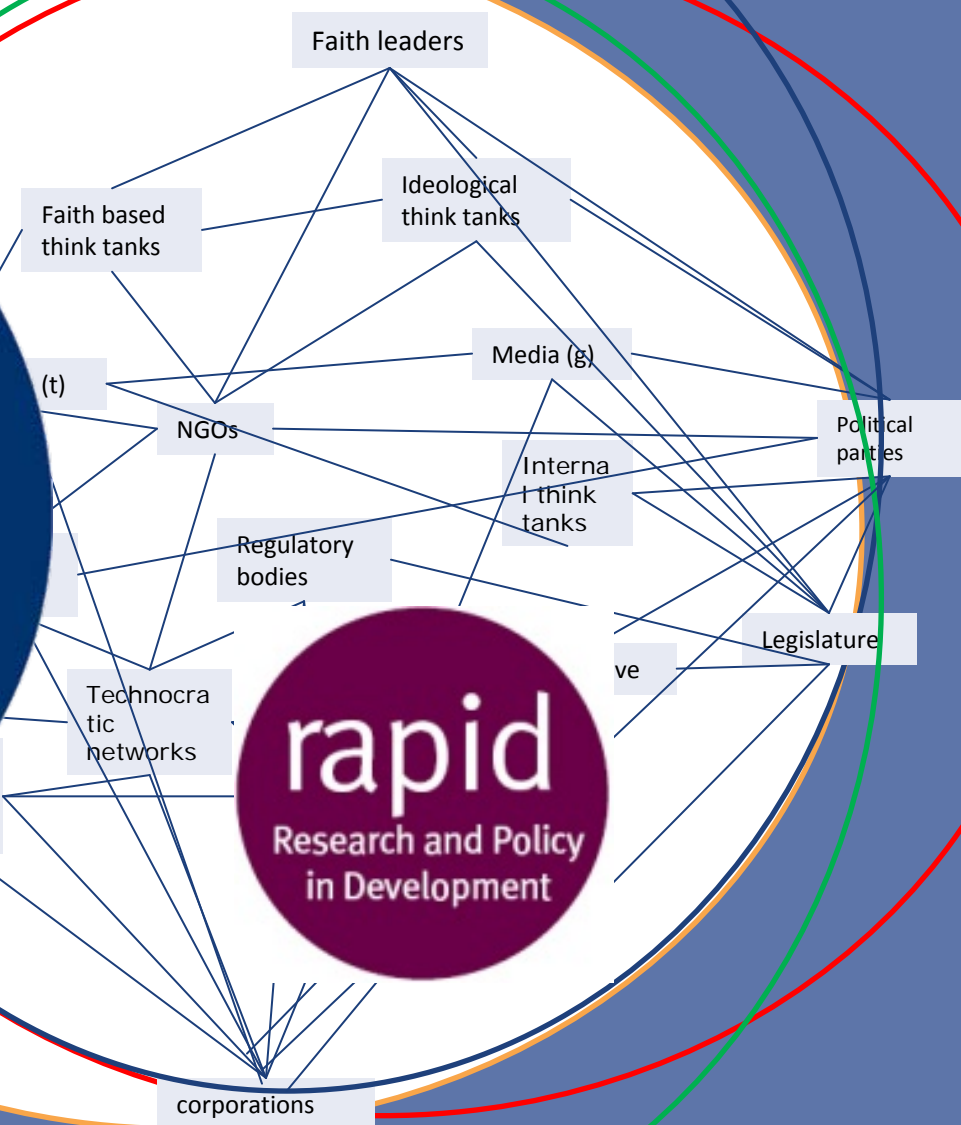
Faith leaders

Faith based think tanks

Ideological think tanks

Media (g)

(t)

NGOs

Political parties

Interna l think tanks

Regulatory bodies

Legislature

ve

Technocra tic networks

rapid
Research and Policy in Development

corporations